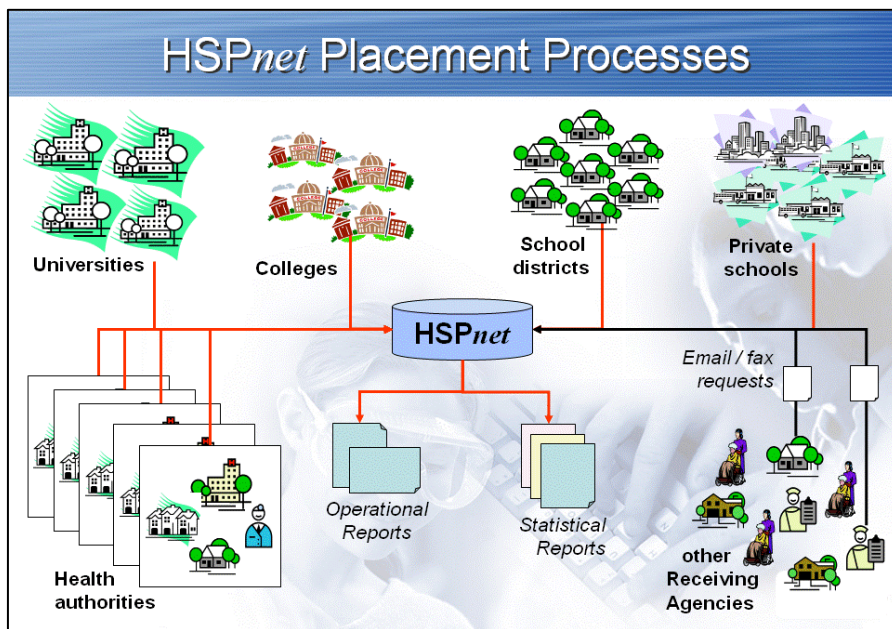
HSP*net* Placement Processes

Universities

Colleges

School districts

Private schools

HSP*net*

Email / fax requests

Operational Reports

Statistical Reports

Health authorities

other Receiving Agencies